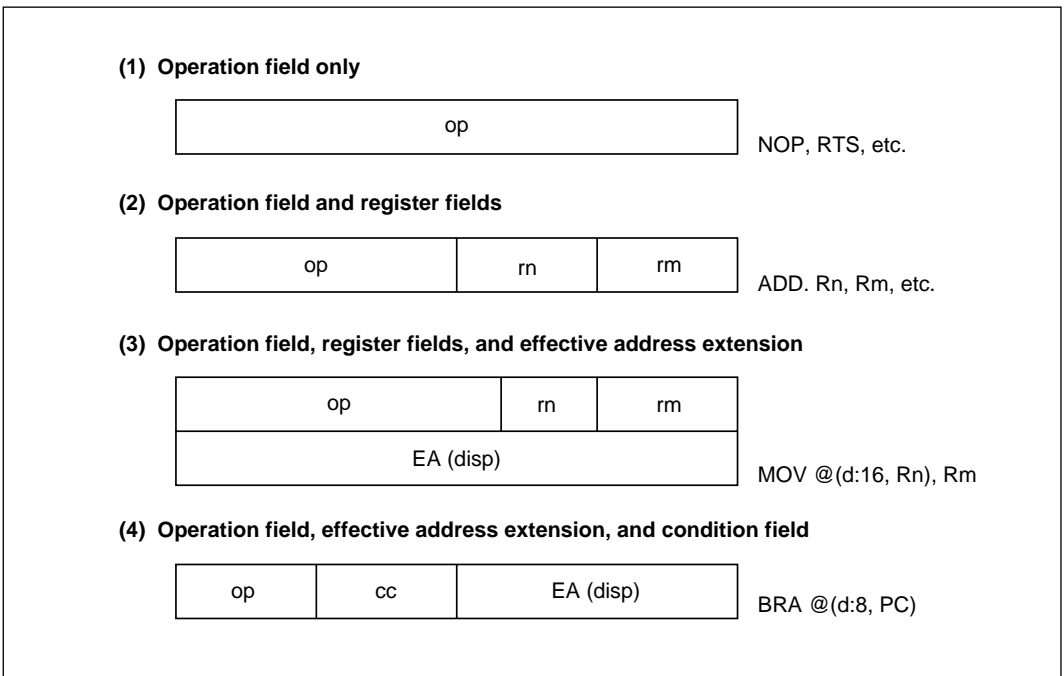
(1) Operation field only

op

NOP, RTS, etc.

(2) Operation field and register fields

op rn rm

ADD. Rn, Rm, etc.

(3) Operation field, register fields, and effective address extension

op rn rm

EA (disp)

MOV @(d:16, Rn), Rm

(4) Operation field, effective address extension, and condition field

op cc EA (disp)

BRA @(d:8, PC)